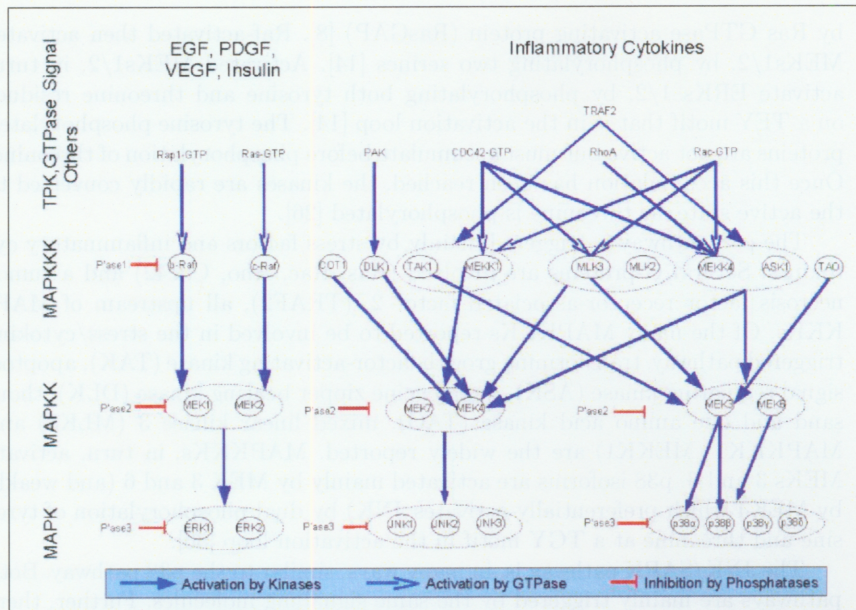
TPK,GTPase Signal Others

EGF, PDGF, VEGF, Insulin

Inflammatory Cytokines

TRAF2

Rap1-GTP

Ras-GTP

PAK

CDC42-GTP

RhoA

Rac-GTP

MAPKKK

P'ase1

B-Raf

C-Raf

COT1

DLK

TAK1

MEKK1

MLK3

MLK2

MEKK4

ASK1

TAO

MAPKK

P'ase2

MEK1

MEK2

P'ase2

MEK7

MEK4

P'ase2

MEK3

MEK6

MAPK

P'ase3

ERK1

ERK2

P'ase3

JNK1

JNK2

JNK3

P'ase3

p38α

p38β

p38γ

p38δ

Activation by Kinases

Activation by GTPase

Inhibition by Phosphatases